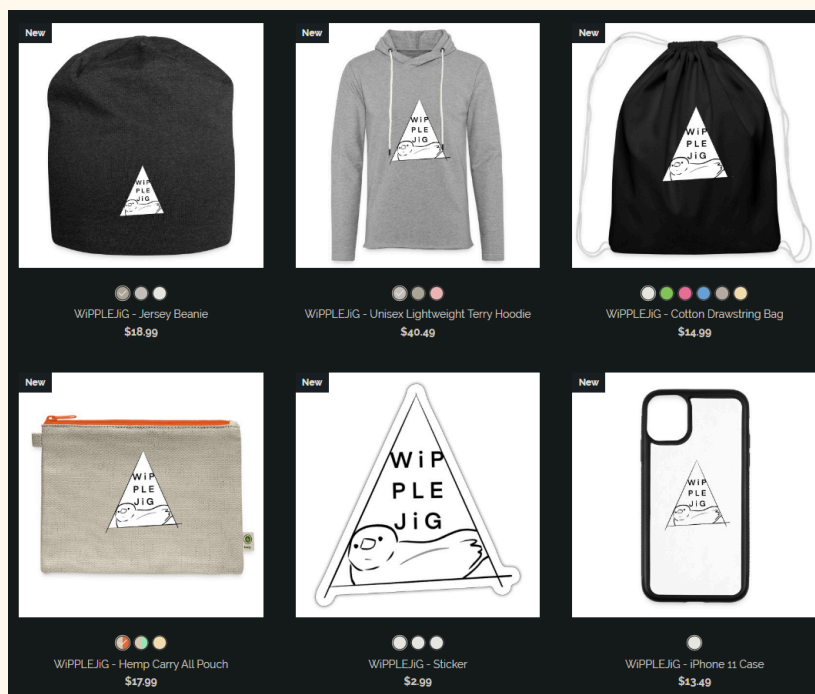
New

WiP PLE JiG

WiPPLEJiG - Jersey Beanie
$18.99

New

WiP PLE JiG

WiPPLEJiG - Unisex Lightweight Terry Hoodie
$40.49

New

WiP PLE JiG

WiPPLEJiG - Cotton Drawstring Bag
$14.99

New

WiP PLE JiG

WiPPLEJiG - Hemp Carry All Pouch
$17.99

New

WiP PLE JiG

WiPPLEJiG - Sticker
$2.99

New

WiP PLE JiG

WiPPLEJiG - iPhone 11 Case
$13.49